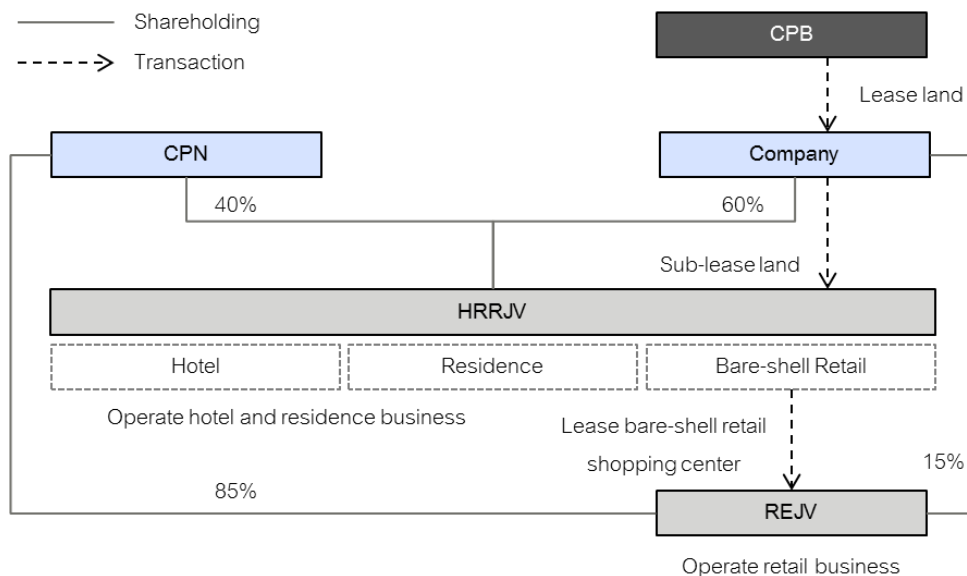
Shareholding

Transaction

CPB

Lease land

CPN

Company

40%

60%

Sub-lease land

HRRJV

Hotel

Residence

Bare-shell Retail

Operate hotel and residence business

Lease bare-shell retail shopping center

15%

85%

REJV

Operate retail business